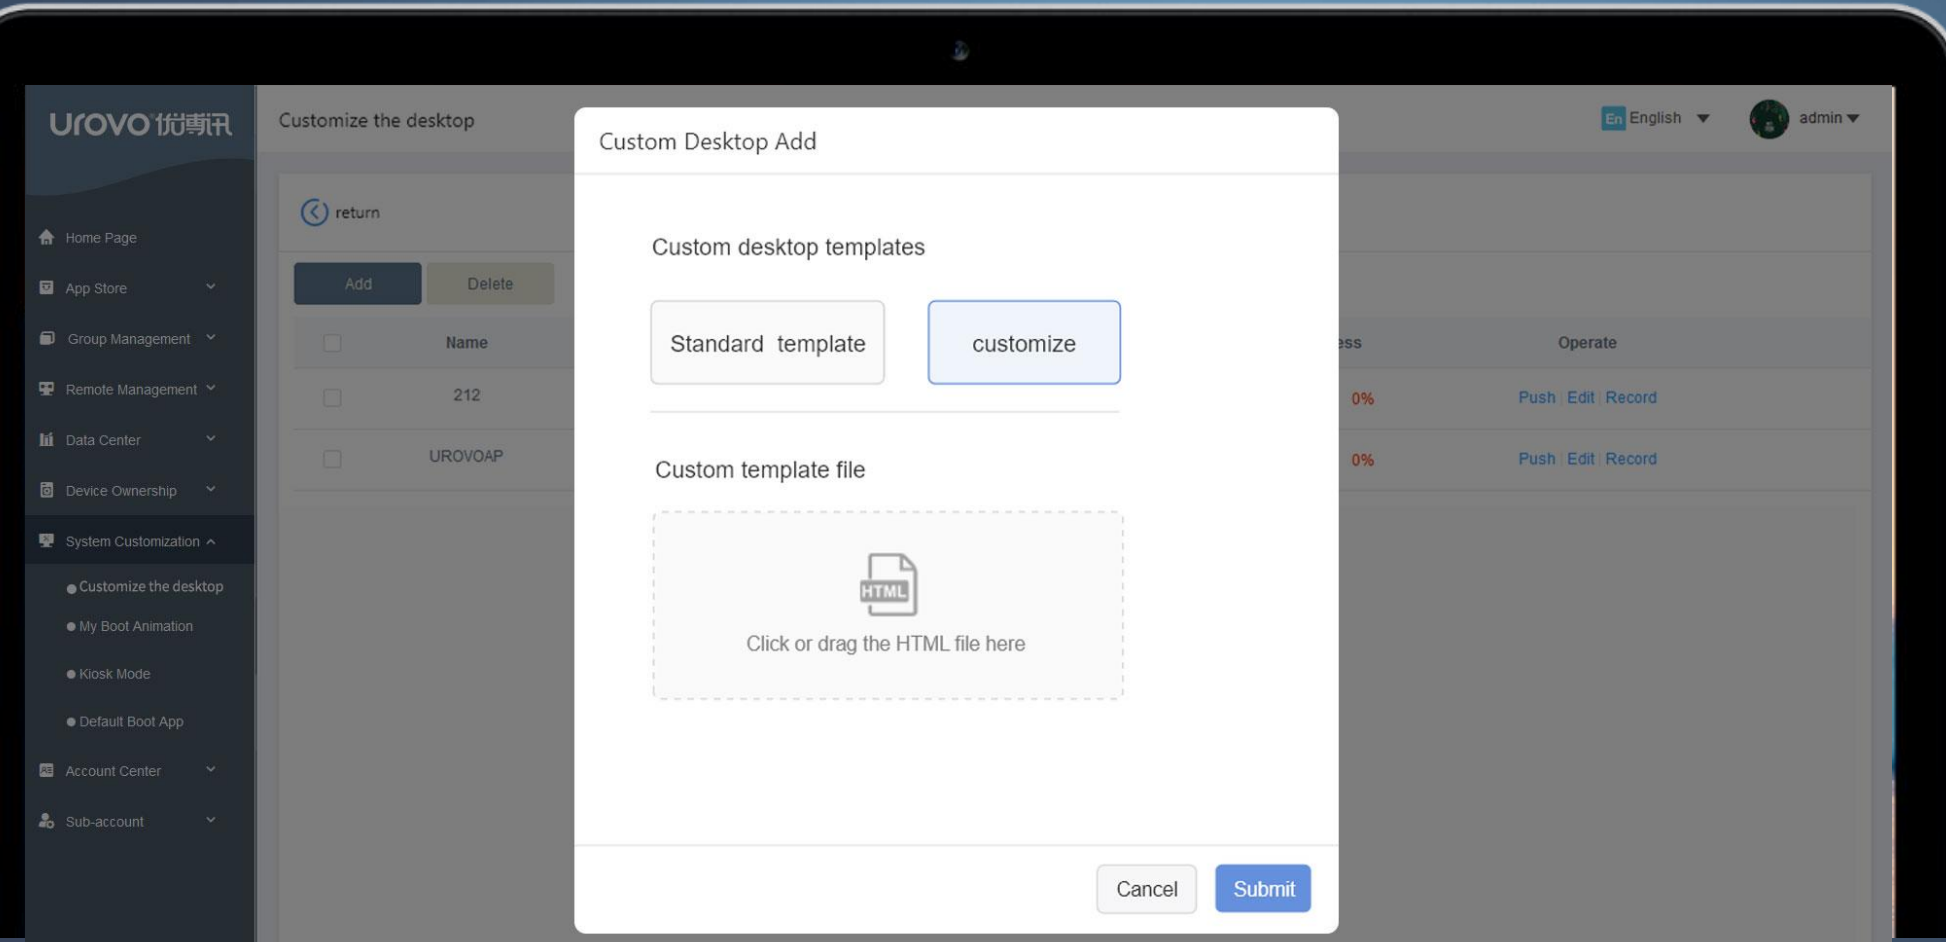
urovo 优博讯

Home Page
App Store
Group Management
Remote Management
Data Center
Device Ownership
System Customization
Customize the desktop
My Boot Animation
Kiosk Mode
Default Boot App
Account Center
Sub-account

Customize the desktop

En English
admin

return

Add
Delete

| | Name | ess | Operate |
|---|---|---|---|
| | 212 | 0% | Push Edit Record |
| | UROVOAP | 0% | Push Edit Record |

Custom Desktop Add

Custom desktop templates

Standard template
customize

Custom template file

HTML
Click or drag the HTML file here

Cancel
Submit